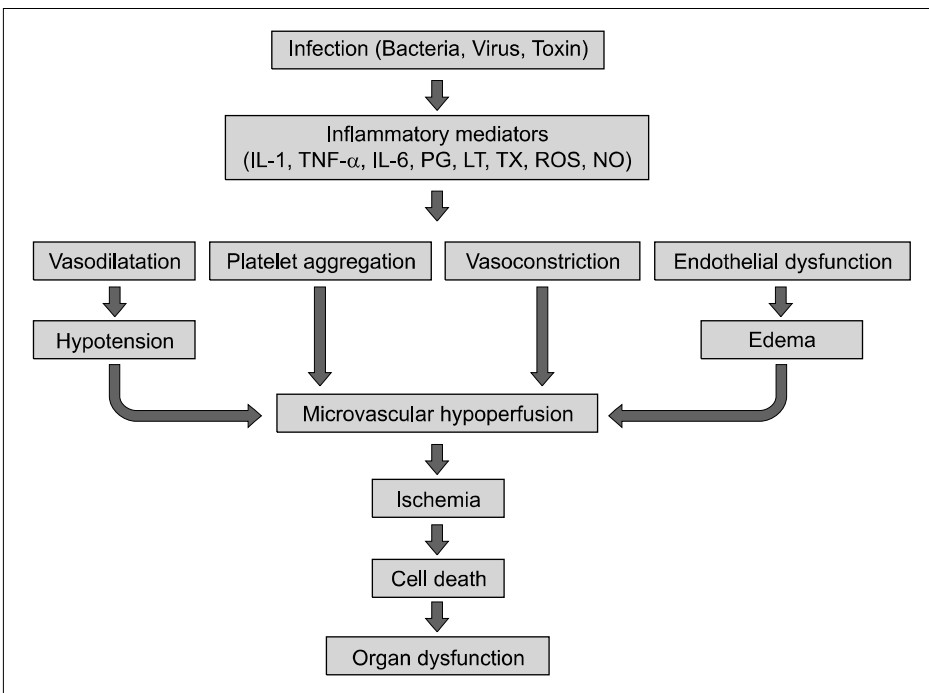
Infection (Bacteria, Virus, Toxin)

Inflammatory mediators
(IL-1, TNF-$\alpha$, IL-6, PG, LT, TX, ROS, NO)

Vasodilatation

Platelet aggregation

Vasoconstriction

Endothelial dysfunction

Hypotension

Edema

Microvascular hypoperfusion

Ischemia

Cell death

Organ dysfunction